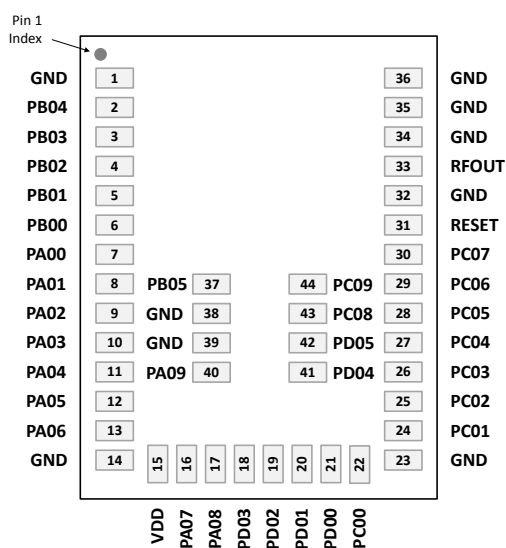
Pin 1
Index

GND 1
PB04 2
PB03 3
PB02 4
PB01 5
PB00 6
PA00 7
PA01 8
PA02 9
PA03 10
PA04 11
PA05 12
PA06 13
GND 14

PB05 37
GND 38
GND 39
PA09 40

44 PC09
43 PC08
42 PD05
41 PD04

36 GND
35 GND
34 GND
33 RFOUT
32 GND
31 RESET
30 PC07
29 PC06
28 PC05
27 PC04
26 PC03
25 PC02
24 PC01
23 GND

15 VDD
16 PA07
17 PA08
18 PD03
19 PD02
20 PD01
21 PD00
22 PC00